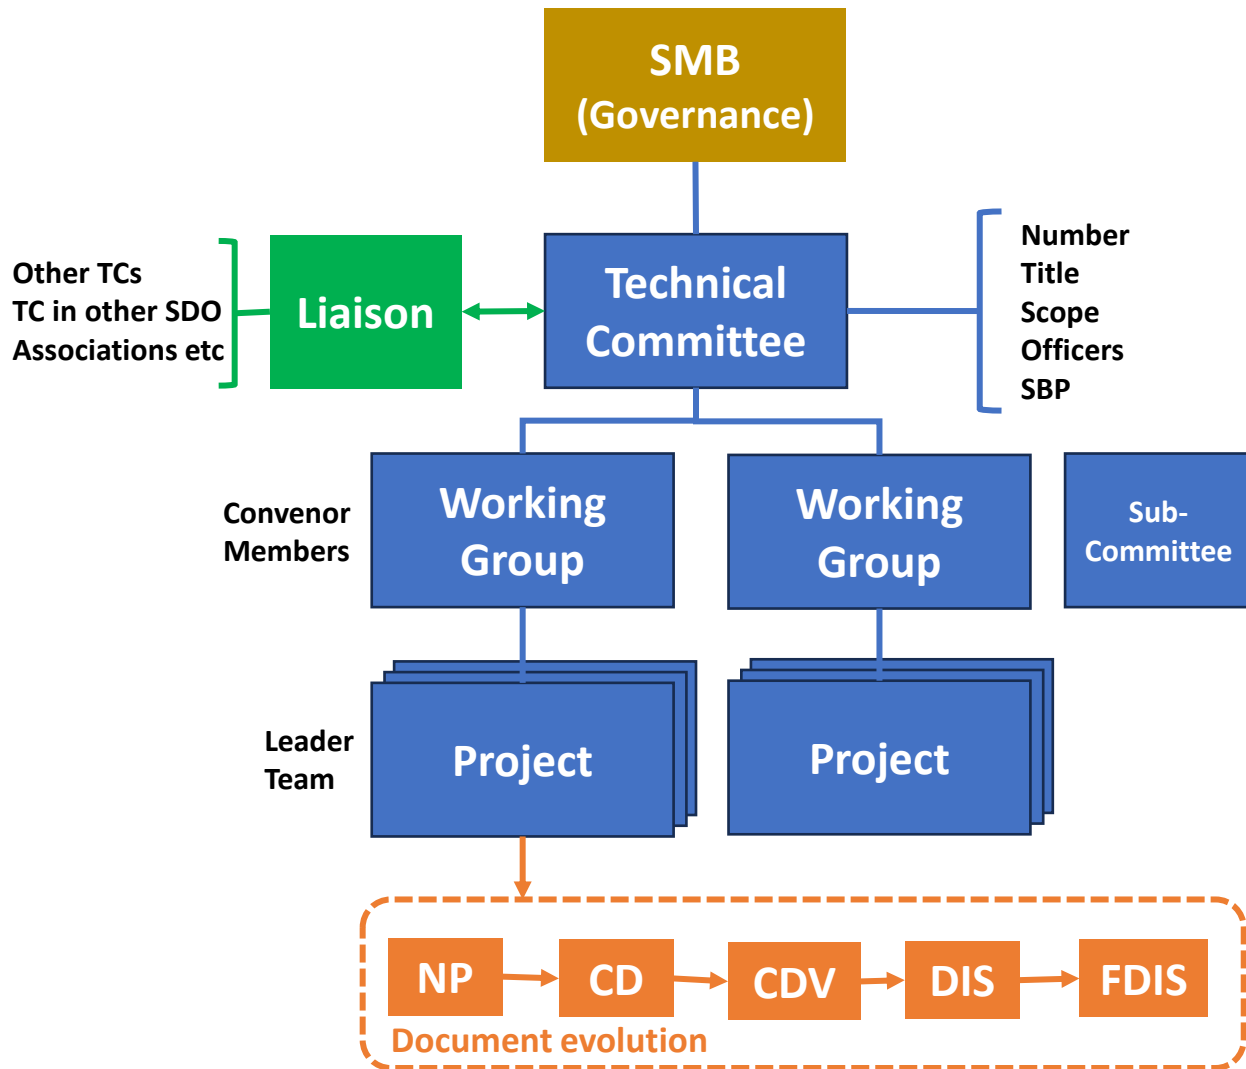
SMB
(Governance)

Other TCs
TC in other SDO
Associations etc

Liaison

Technical Committee

Number
Title
Scope
Officers
SBP

Convenor
Members

Working Group

Working Group

Sub-Committee

Leader
Team

Project

Project

NP

CD

CDV

DIS

FDIS

Document evolution